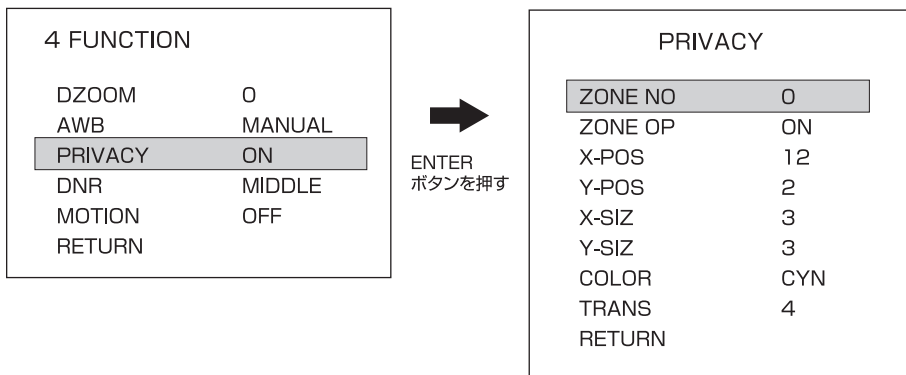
4 FUNCTION

| | |
|---|---|
| DZOOM | 0 |
| AWB | MANUAL |
| PRIVACY | ON |
| DNR | MIDDLE |
| MOTION | OFF |
| RETURN | |

ENTER
ボタンを押す

PRIVACY

| | |
|---|---|
| ZONE NO | 0 |
| ZONE OP | ON |
| X-POS | 12 |
| Y-POS | 2 |
| X-SIZ | 3 |
| Y-SIZ | 3 |
| COLOR | CYN |
| TRANS | 4 |
| RETURN | |